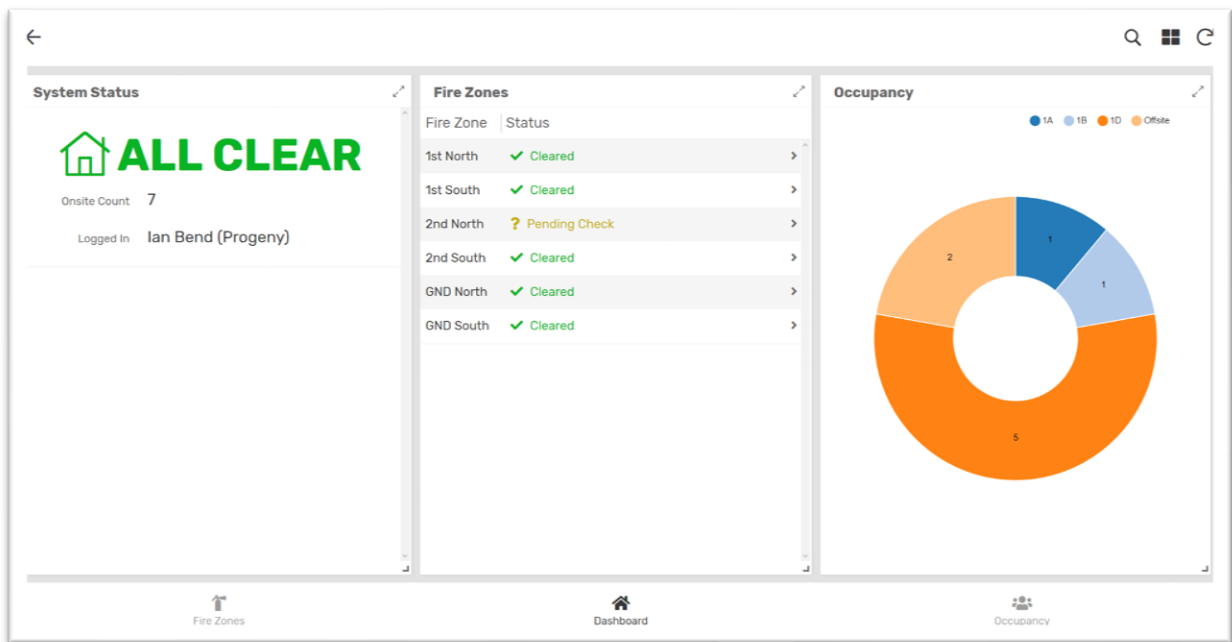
System Status

ALL CLEAR

Onsite Count 7

Logged In Ian Bend (Progeny)

Fire Zones

| Fire Zone | Status |
|---|---|
| 1st North | ✓ Cleared |
| 1st South | ✓ Cleared |
| 2nd North | ? Pending Check |
| 2nd South | ✓ Cleared |
| GND North | ✓ Cleared |
| GND South | ✓ Cleared |

Occupancy

1A 1B 1D Offsite

1
1
5
2

Fire Zones Dashboard Occupancy